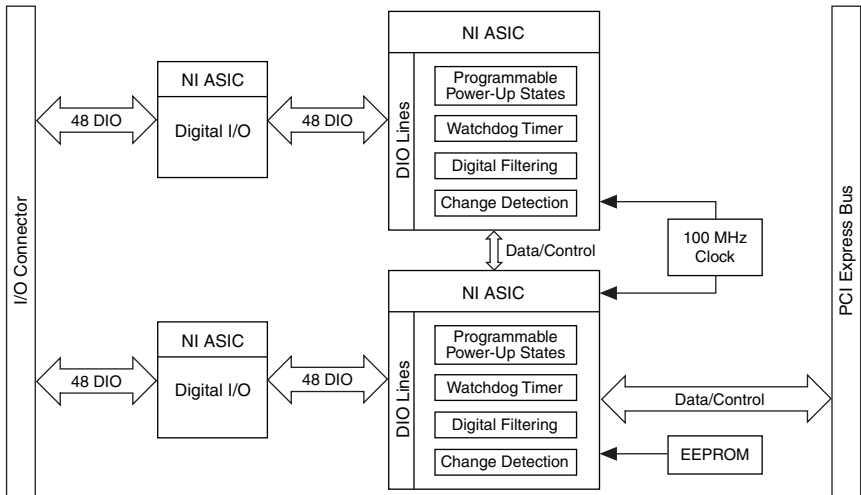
I/O Connector

48 DIO

NI ASIC

Digital I/O

48 DIO

NI ASIC

DIO Lines

Programmable Power-Up States

Watchdog Timer

Digital Filtering

Change Detection

Data/Control

100 MHz Clock

NI ASIC

DIO Lines

Programmable Power-Up States

Watchdog Timer

Digital Filtering

Change Detection

48 DIO

NI ASIC

Digital I/O

48 DIO

Data/Control

EEPROM

PCI Express Bus